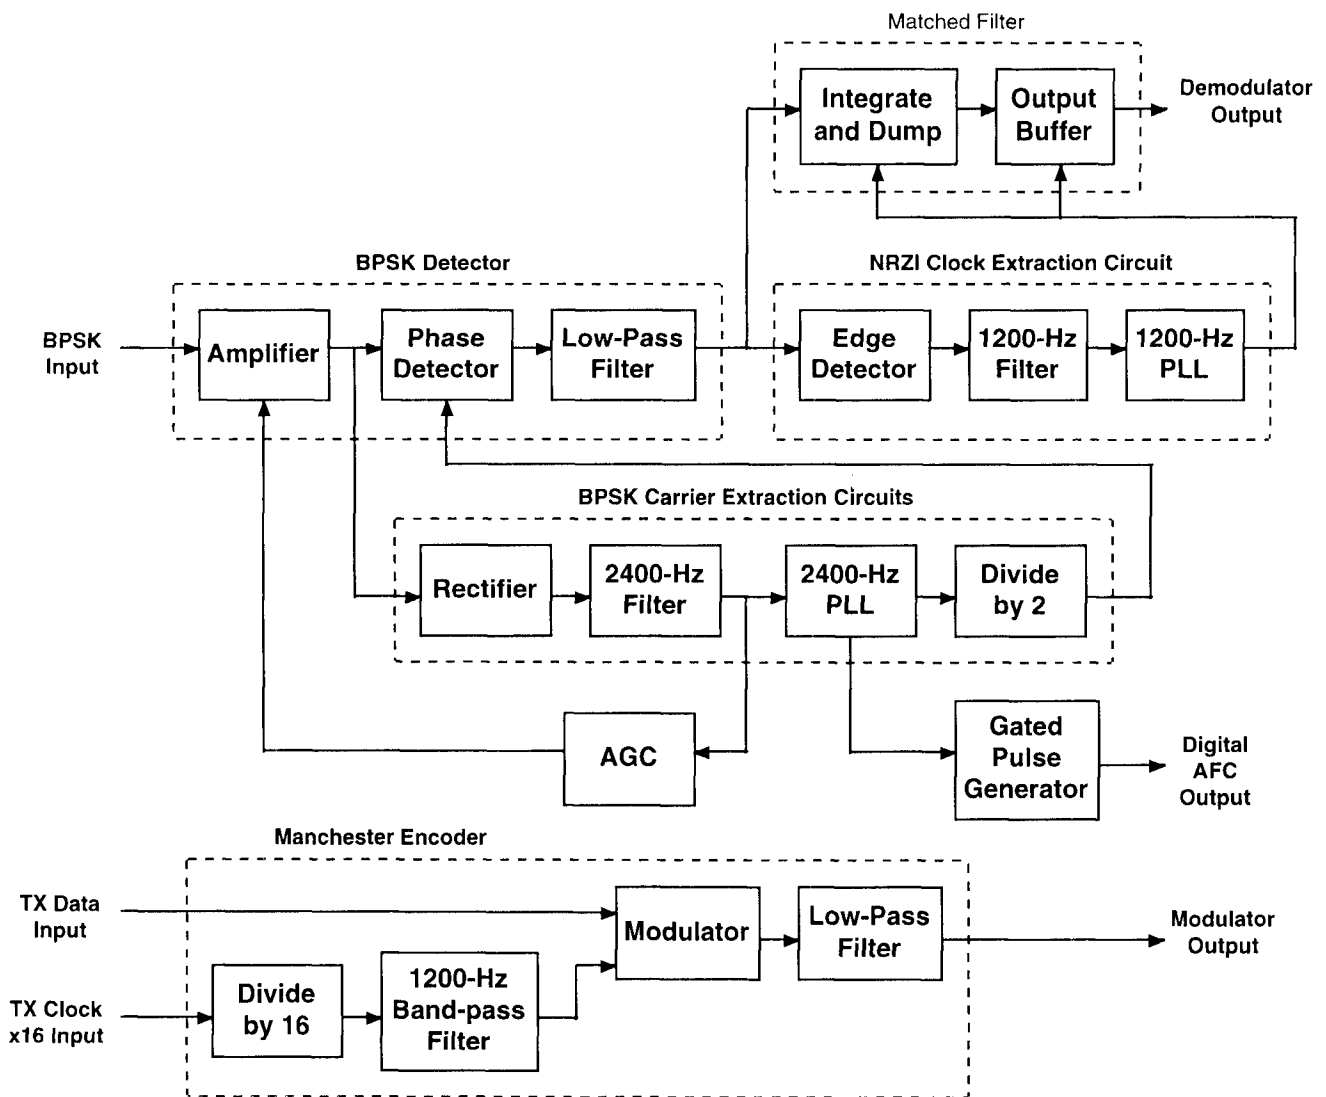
Matched Filter

Integrate and Dump

Output Buffer

Demodulator Output

BPSK Detector

NRZI Clock Extraction Circuit

BPSK Input

Amplifier

Phase Detector

Low-Pass Filter

Edge Detector

1200-Hz Filter

1200-Hz PLL

BPSK Carrier Extraction Circuits

Rectifier

2400-Hz Filter

2400-Hz PLL

Divide by 2

AGC

Gated Pulse Generator

Digital AFC Output

Manchester Encoder

TX Data Input

Modulator

Low-Pass Filter

Modulator Output

TX Clock x16 Input

Divide by 16

1200-Hz Band-pass Filter